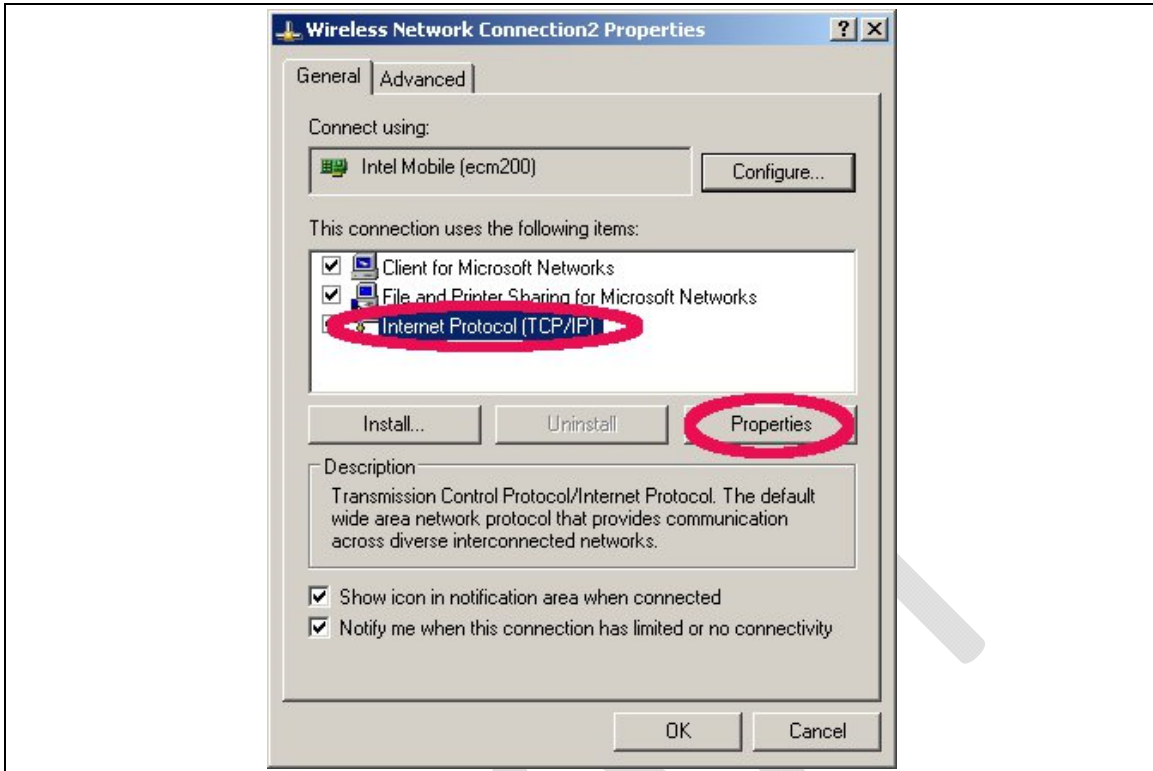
Wireless Network Connection2 Properties

? X

General Advanced

Connect using:

Intel Mobile (ecm200)

Configure...

This connection uses the following items:

Client for Microsoft Networks

File and Printer Sharing for Microsoft Networks

Internet Protocol (TCP/IP)

Install...

Uninstall

Properties

Description

Transmission Control Protocol/Internet Protocol. The default wide area network protocol that provides communication across diverse interconnected networks.

Show icon in notification area when connected

Notify me when this connection has limited or no connectivity

OK

Cancel